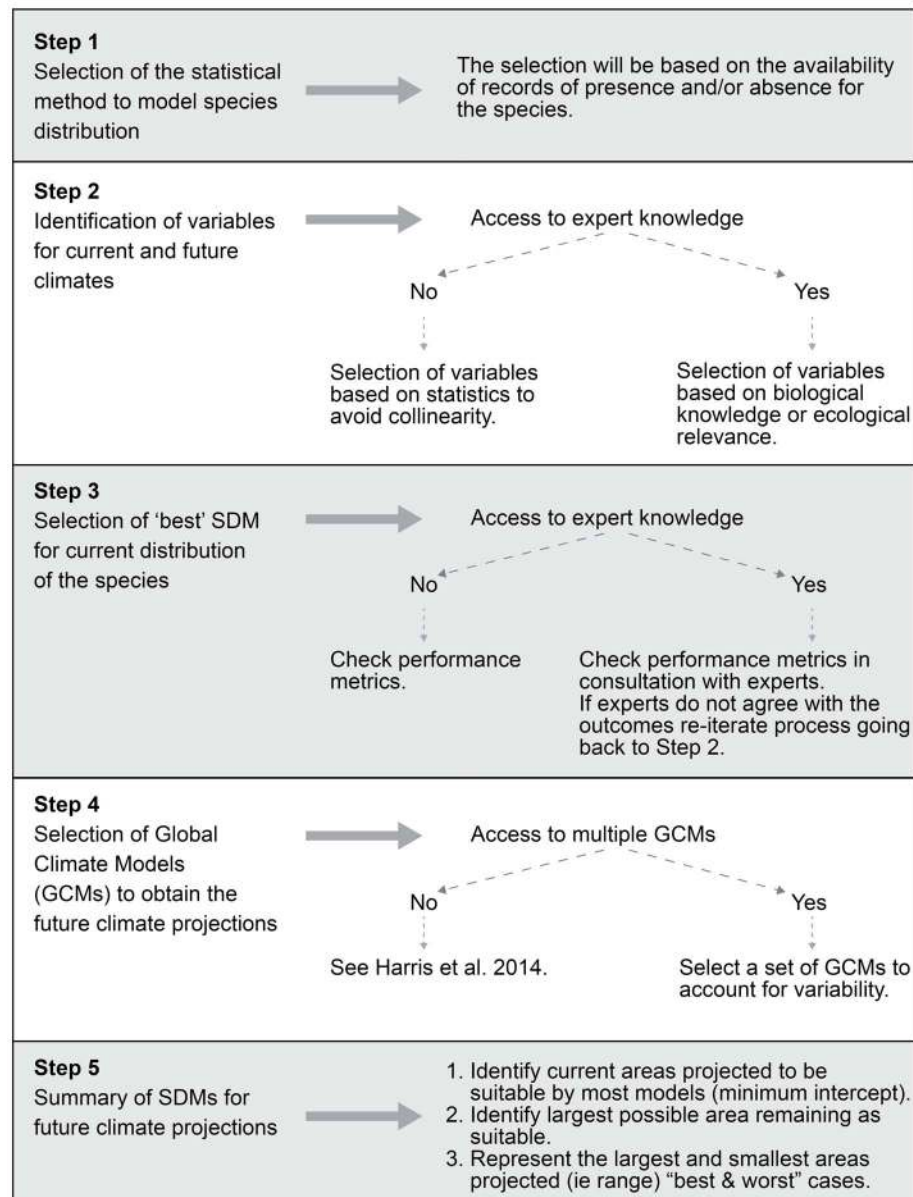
Step 1
Selection of the statistical method to model species distribution

The selection will be based on the availability of records of presence and/or absence for the species.

Step 2
Identification of variables for current and future climates

Access to expert knowledge

No

Yes

Selection of variables based on statistics to avoid collinearity.

Selection of variables based on biological knowledge or ecological relevance.

Step 3
Selection of 'best' SDM for current distribution of the species

Access to expert knowledge

No

Yes

Check performance metrics.

Check performance metrics in consultation with experts. If experts do not agree with the outcomes re-iterate process going back to Step 2.

Step 4
Selection of Global Climate Models (GCMs) to obtain the future climate projections

Access to multiple GCMs

No

Yes

See Harris et al. 2014.

Select a set of GCMs to account for variability.

Step 5
Summary of SDMs for future climate projections

1. Identify current areas projected to be suitable by most models (minimum intercept).
2. Identify largest possible area remaining as suitable.
3. Represent the largest and smallest areas projected (ie range) "best & worst" cases.